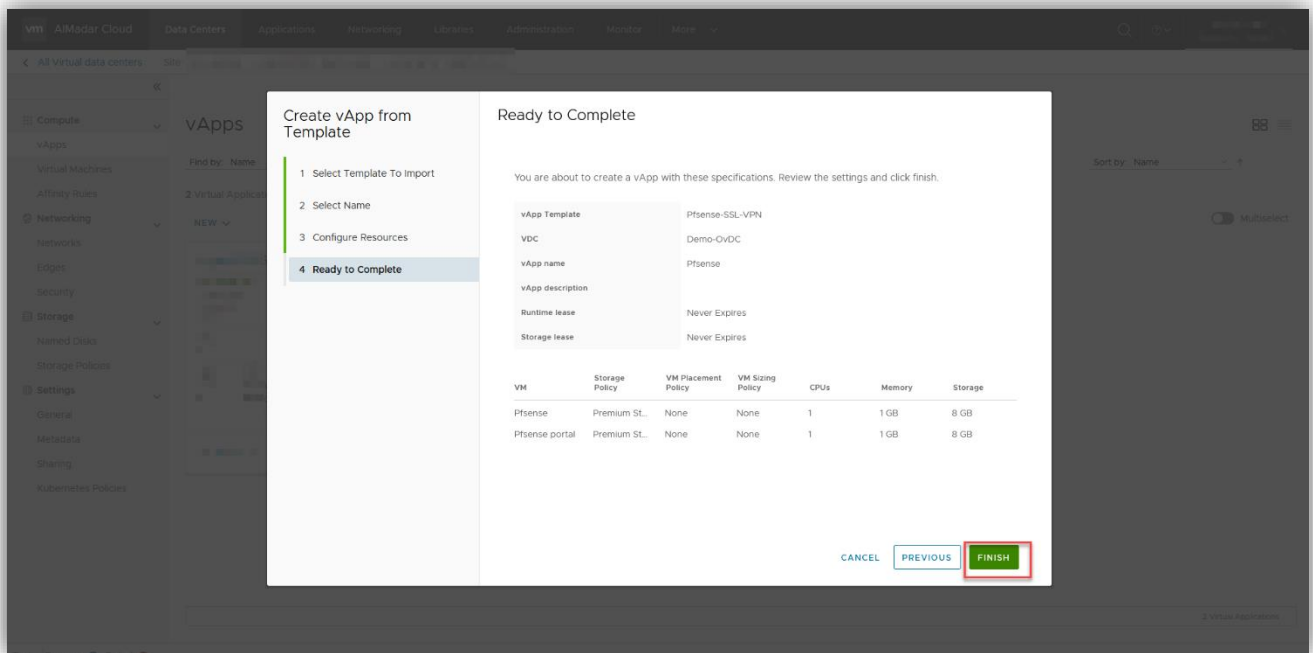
vm AlMadar Cloud Data Centers Applications Networking Libraries Administration Monitor More

< All Virtual data centers

Compute
vApps
Virtual Machines
Affinity Rules
Networking
Networks
Edges
Security
Storage
Named Disks
Storage Policies
Settings
General
Metadata
Sharing
Kubernetes Policies

vApps

Find by: Name

2 Virtual Applications

NEW

Sort by: Name

Multiselect

2 Virtual Applications

Create vApp from Template

1 Select Template To Import
2 Select Name
3 Configure Resources
4 Ready to Complete

Ready to Complete

You are about to create a vApp with these specifications. Review the settings and click finish.

| | |
|---|---|
| vApp Template | Pfsense-SSL-VPN |
| VDC | Demo-OvDC |
| vApp name | Pfsense |
| vApp description | |
| Runtime lease | Never Expires |
| Storage lease | Never Expires |

| VM | Storage Policy | VM Placement Policy | VM Sizing Policy | CPUs | Memory | Storage |
|---|---|---|---|---|---|---|
| Pfsense | Premium St... | None | None | 1 | 1 GB | 8 GB |
| Pfsense portal | Premium St... | None | None | 1 | 1 GB | 8 GB |

CANCEL PREVIOUS FINISH